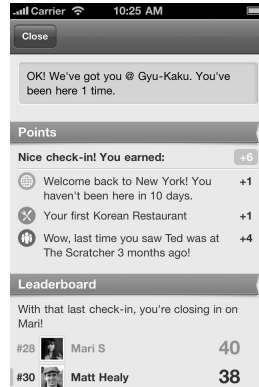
Carrier 10:25 AM

Close

OK! We've got you @ Gyu-Kaku. You've been here 1 time.

Points

Nice check-in! You earned: +6

Welcome back to New York! You haven't been here in 10 days. +1

Your first Korean Restaurant +1

Wow, last time you saw Ted was at The Scratcher 3 months ago! +4

Leaderboard

With that last check-in, you're closing in on Mari!

#28 Mari S 40

#30 Matt Healy 38